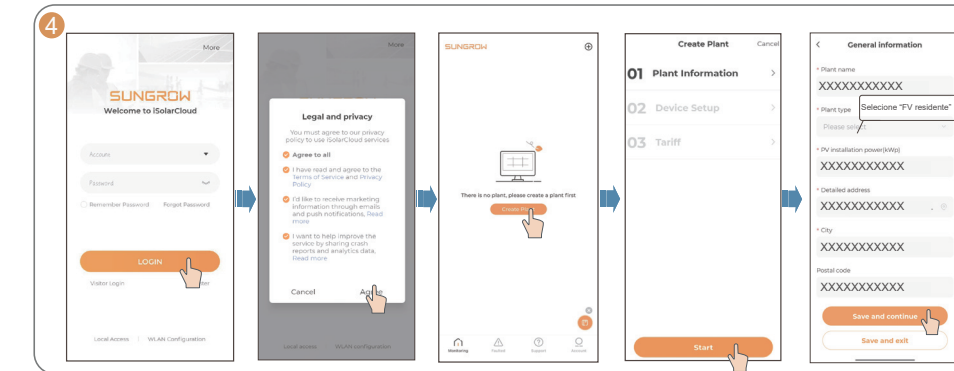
4

More
SUNGROW
Welcome to iSolarCloud
Account
Password
Remember Password Forgot Password
LOGIN
Visitor Login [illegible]ter
Local Access | WLAN Configuration

More
Legal and privacy
You must agree to our privacy policy to use iSolarCloud services
Agree to all
I have read and agree to the Terms of Service and Privacy Policy
I'd like to receive marketing information through emails and push notifications. Read more
I want to help improve the service by sharing crash reports and analytics data. Read more
Cancel Agree
Local access WLAN configuration

SUNGROW
There is no plant, please create a plant first
Create Pl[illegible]
Monitoring Fault Support Account

Create Plant Cancel
01 Plant Information
02 Device Setup
03 Tariff
Start

General information
* Plant name
XXXXXXXXXXX
* Plant type Selecione "FV residente"
Please select
* PV installation power(kWp)
XXXXXXXXXXX
* Detailed address
XXXXXXXXXXX
* City
XXXXXXXXXXX
Postal code
XXXXXXXXXXX
Save and continue
Save and exit